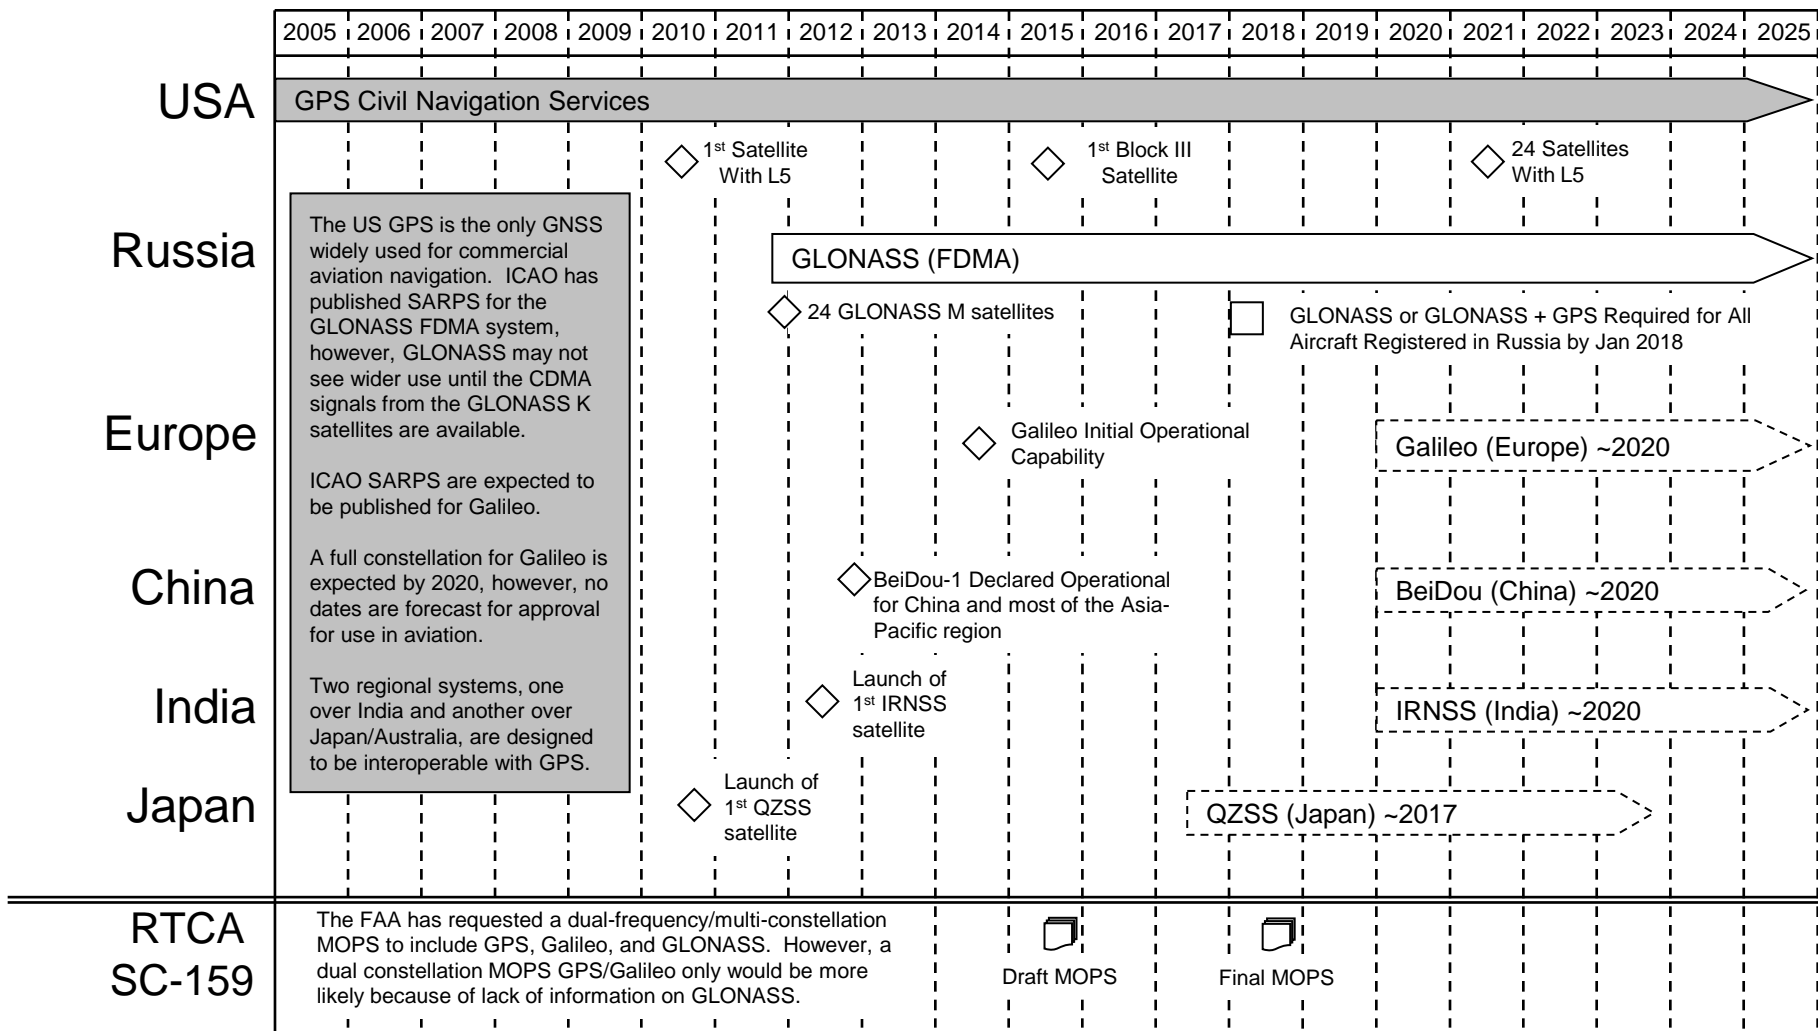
2005 2006 2007 2008 2009 2010 2011 2012 2013 2014 2015 2016 2017 2018 2019 2020 2021 2022 2023 2024 2025

USA

GPS Civil Navigation Services

1st Satellite With L5

1st Block III Satellite

24 Satellites With L5

Russia

The US GPS is the only GNSS widely used for commercial aviation navigation. ICAO has published SARPS for the GLONASS FDMA system, however, GLONASS may not see wider use until the CDMA signals from the GLONASS K satellites are available.

ICAO SARPS are expected to be published for Galileo.

A full constellation for Galileo is expected by 2020, however, no dates are forecast for approval for use in aviation.

Two regional systems, one over India and another over Japan/Australia, are designed to be interoperable with GPS.

GLONASS (FDMA)

24 GLONASS M satellites

GLONASS or GLONASS + GPS Required for All Aircraft Registered in Russia by Jan 2018

Europe

Galileo Initial Operational Capability

Galileo (Europe) ~2020

China

BeiDou-1 Declared Operational for China and most of the Asia-Pacific region

BeiDou (China) ~2020

India

Launch of 1st IRNSS satellite

IRNSS (India) ~2020

Japan

Launch of 1st QZSS satellite

QZSS (Japan) ~2017

RTCA SC-159

The FAA has requested a dual-frequency/multi-constellation MOPS to include GPS, Galileo, and GLONASS. However, a dual constellation MOPS GPS/Galileo only would be more likely because of lack of information on GLONASS.

Draft MOPS

Final MOPS